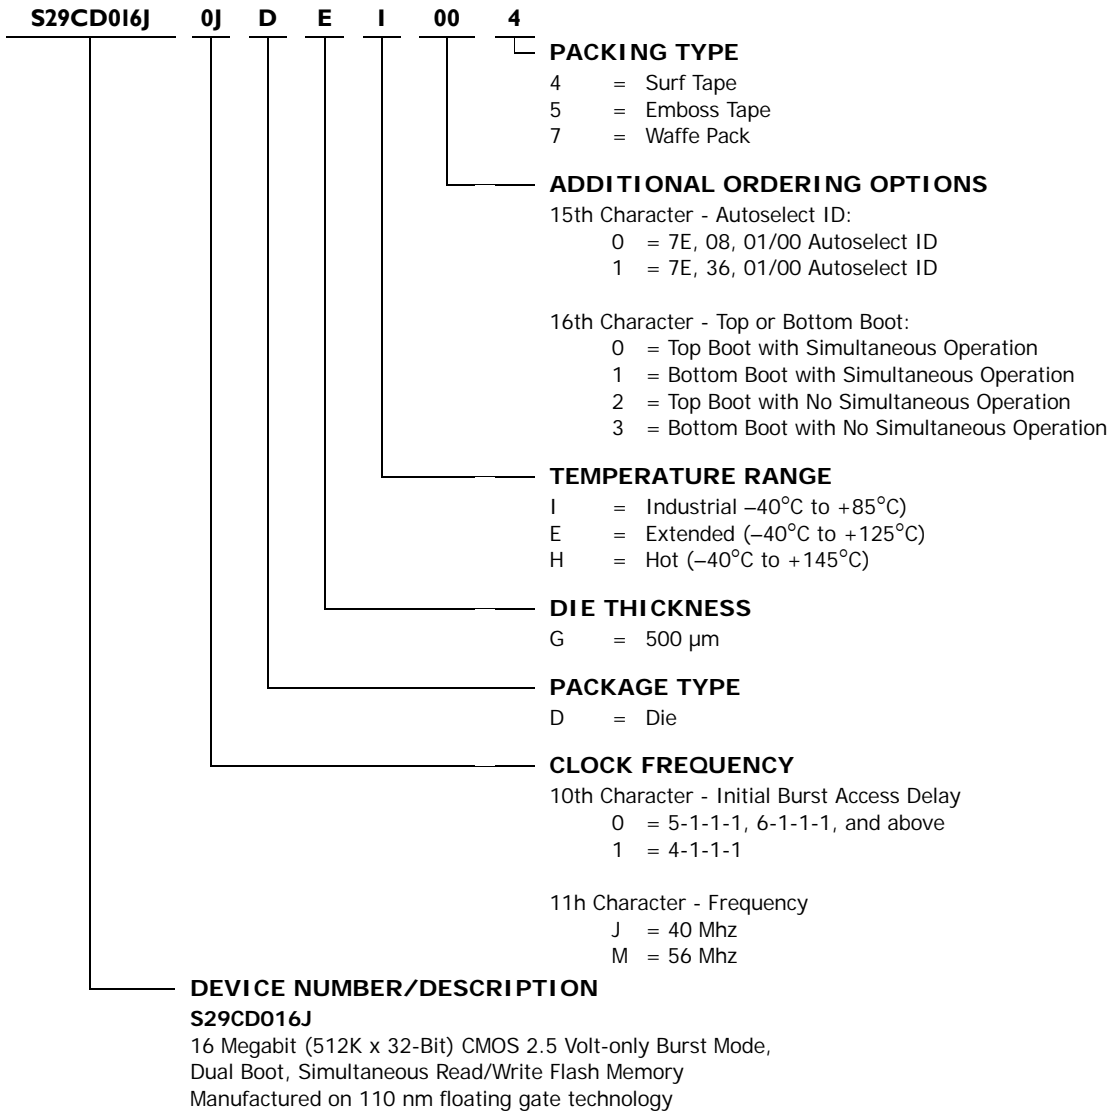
S29CD016J 0J D E I 00 4

PACKING TYPE
4 = Surf Tape
5 = Emboss Tape
7 = Waffe Pack

ADDITIONAL ORDERING OPTIONS
15th Character - Autoselect ID:
0 = 7E, 08, 01/00 Autoselect ID
1 = 7E, 36, 01/00 Autoselect ID

16th Character - Top or Bottom Boot:
0 = Top Boot with Simultaneous Operation
1 = Bottom Boot with Simultaneous Operation
2 = Top Boot with No Simultaneous Operation
3 = Bottom Boot with No Simultaneous Operation

TEMPERATURE RANGE
I = Industrial –40°C to +85°C)
E = Extended (–40°C to +125°C)
H = Hot (–40°C to +145°C)

DIE THICKNESS
G = 500 µm

PACKAGE TYPE
D = Die

CLOCK FREQUENCY
10th Character - Initial Burst Access Delay
0 = 5-1-1-1, 6-1-1-1, and above
1 = 4-1-1-1

11h Character - Frequency
J = 40 Mhz
M = 56 Mhz

DEVICE NUMBER/DESCRIPTION
S29CD016J
16 Megabit (512K x 32-Bit) CMOS 2.5 Volt-only Burst Mode, Dual Boot, Simultaneous Read/Write Flash Memory
Manufactured on 110 nm floating gate technology